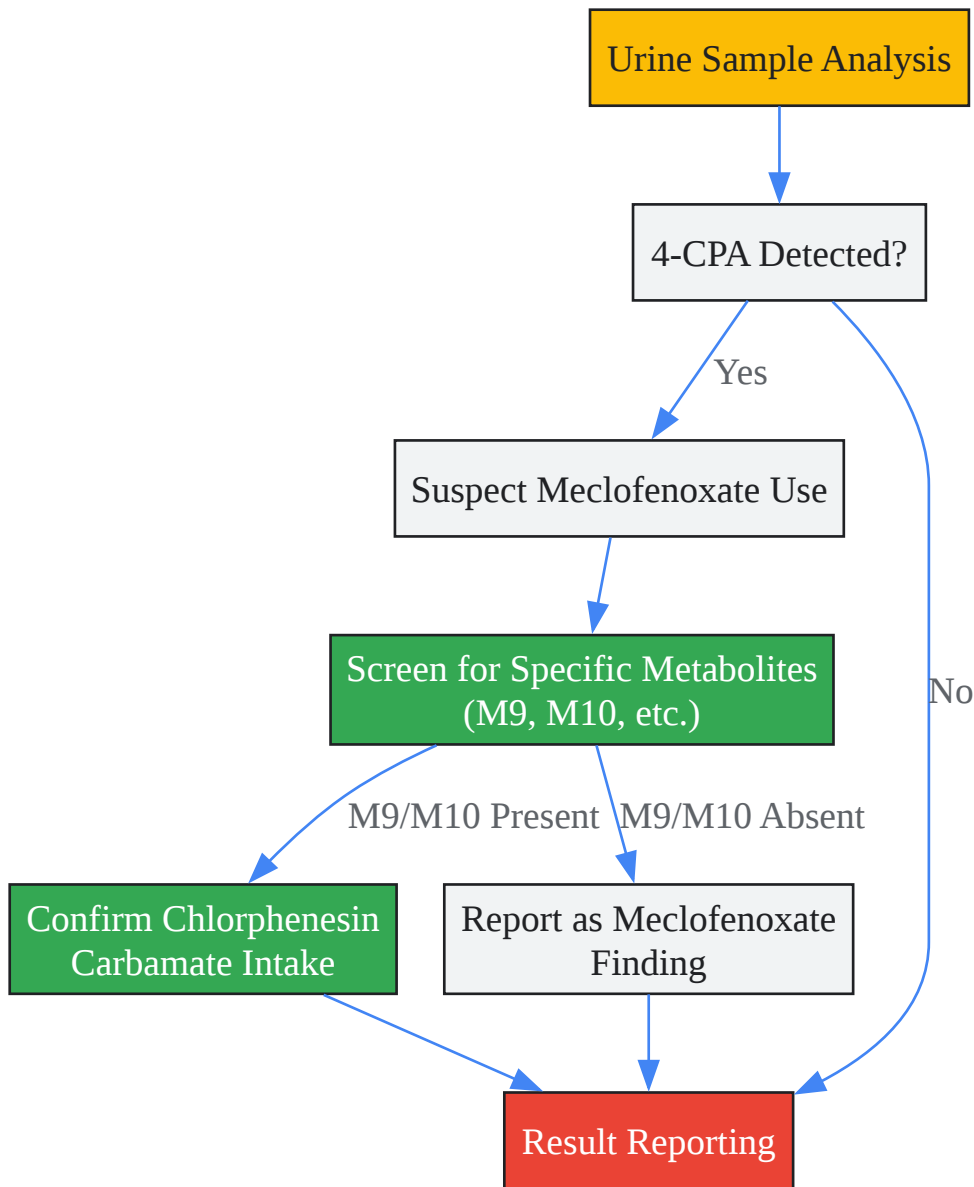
Urine Sample Analysis

4-CPA Detected?

Yes

Suspect Meclofenoxate Use

No

Screen for Specific Metabolites (M9, M10, etc.)

M9/M10 Present

M9/M10 Absent

Confirm Chlorphenesin Carbamate Intake

Report as Meclofenoxate Finding

Result Reporting